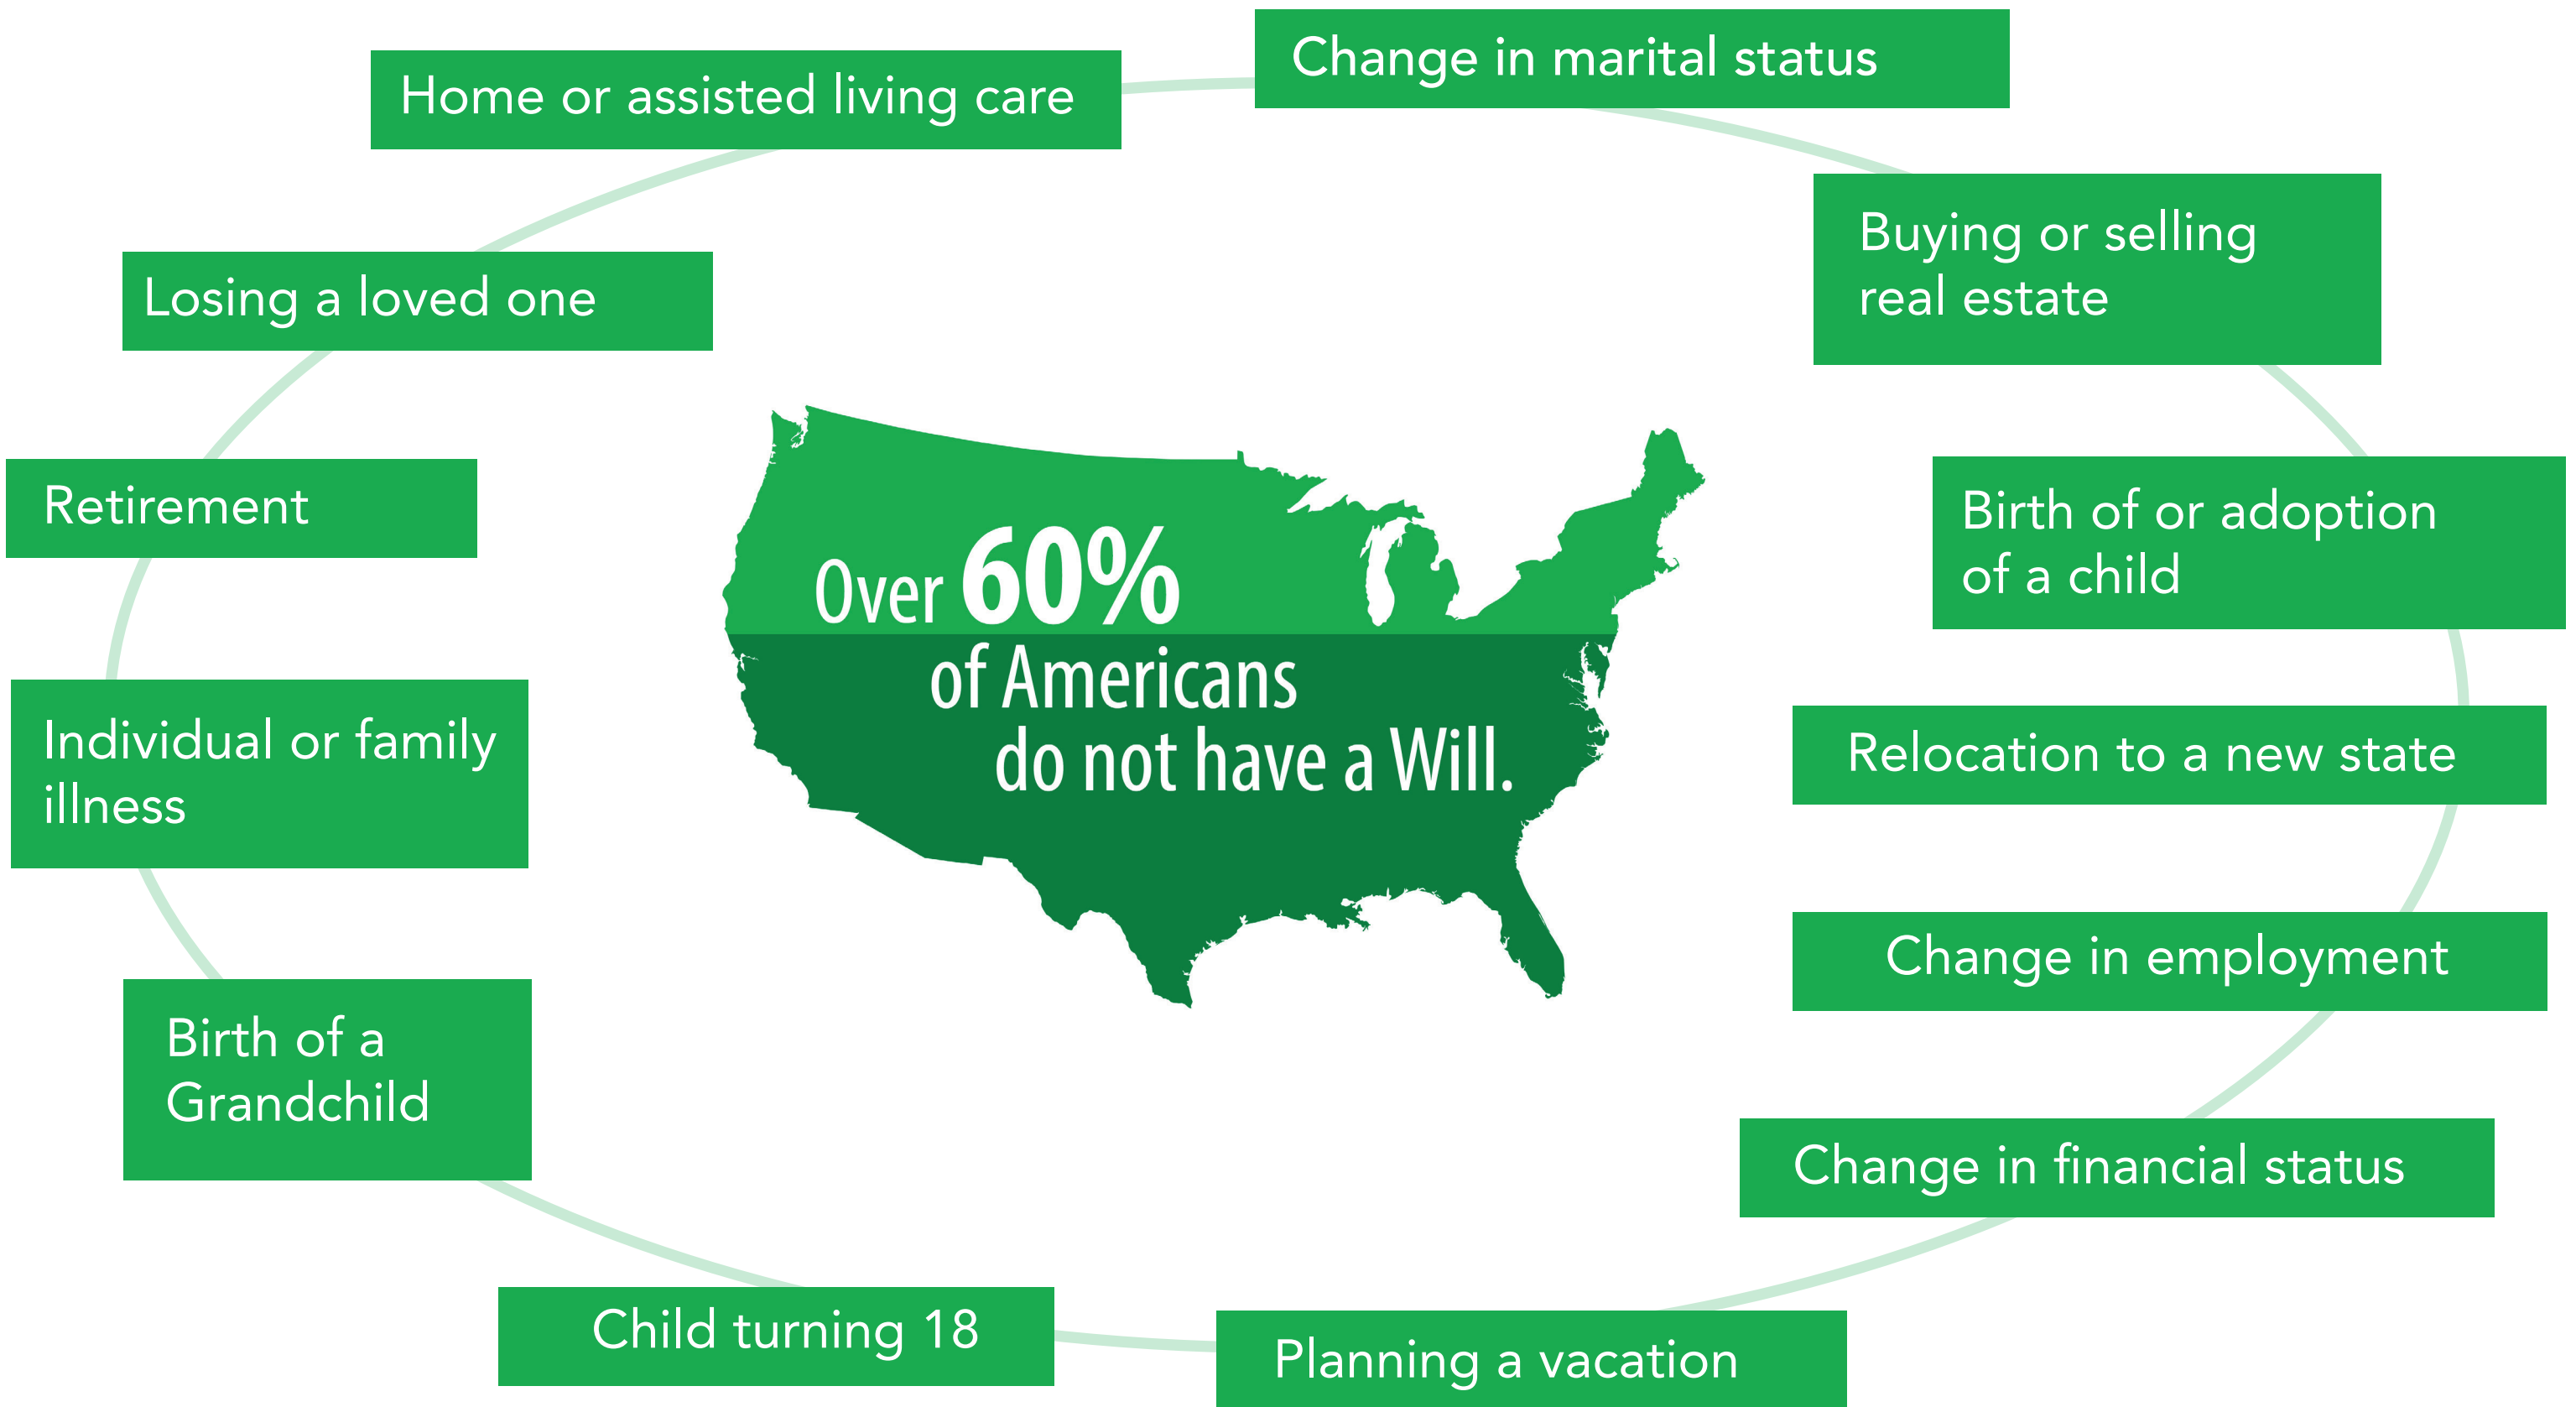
Over 60% of Americans do not have a Will.

Change in marital status

Buying or selling real estate

Birth of or adoption of a child

Relocation to a new state

Change in employment

Change in financial status

Planning a vacation

Child turning 18

Birth of a Grandchild

Individual or family illness

Retirement

Losing a loved one

Home or assisted living care